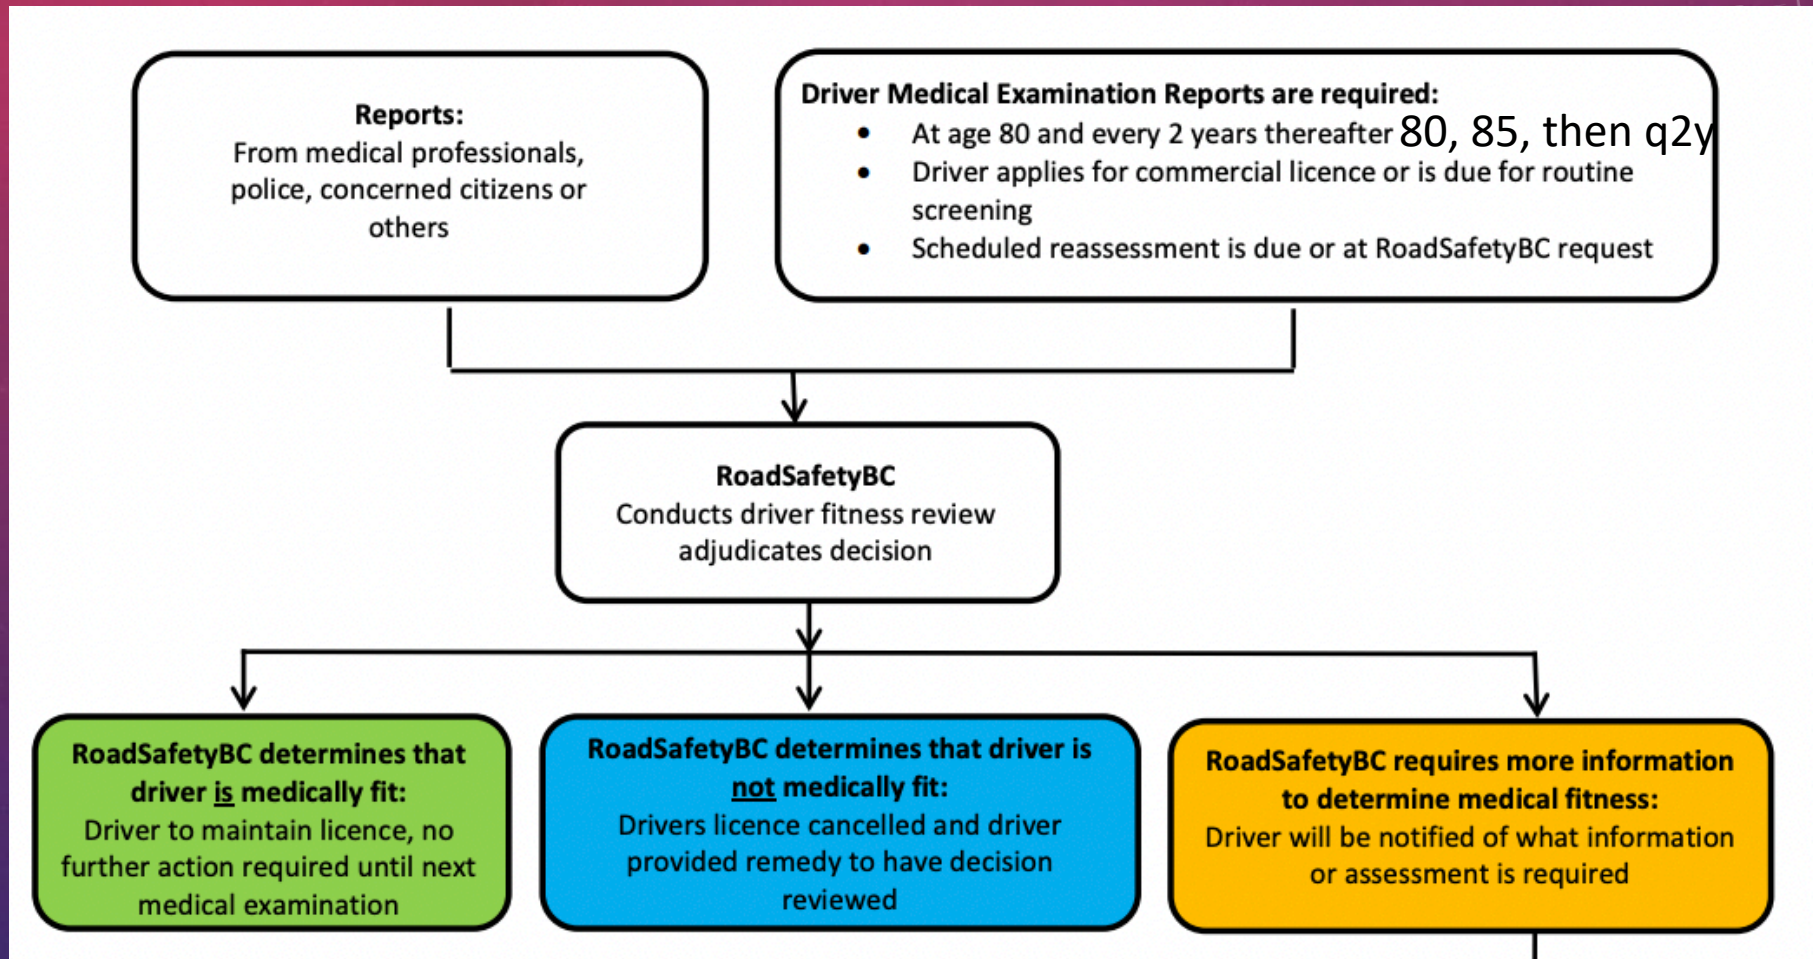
**Reports:**
From medical professionals, police, concerned citizens or others

**Driver Medical Examination Reports are required:**
- At age 80 and every 2 years thereafter 80, 85, then q2y
- Driver applies for commercial licence or is due for routine screening
- Scheduled reassessment is due or at RoadSafetyBC request

**RoadSafetyBC**
Conducts driver fitness review adjudicates decision

**RoadSafetyBC determines that driver is medically fit:**
Driver to maintain licence, no further action required until next medical examination

**RoadSafetyBC determines that driver is not medically fit:**
Drivers licence cancelled and driver provided remedy to have decision reviewed

**RoadSafetyBC requires more information to determine medical fitness:**
Driver will be notified of what information or assessment is required